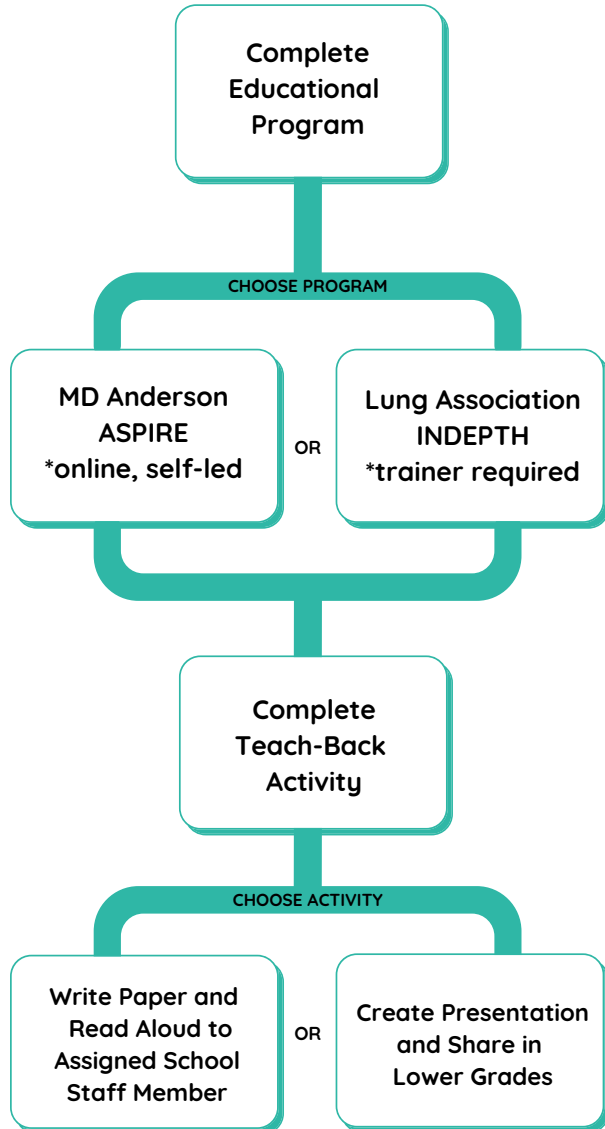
Complete Educational Program

CHOOSE PROGRAM

MD Anderson ASPIRE *online, self-led

OR

Lung Association INDEPTH *trainer required

Complete Teach-Back Activity

CHOOSE ACTIVITY

Write Paper and Read Aloud to Assigned School Staff Member

OR

Create Presentation and Share in Lower Grades